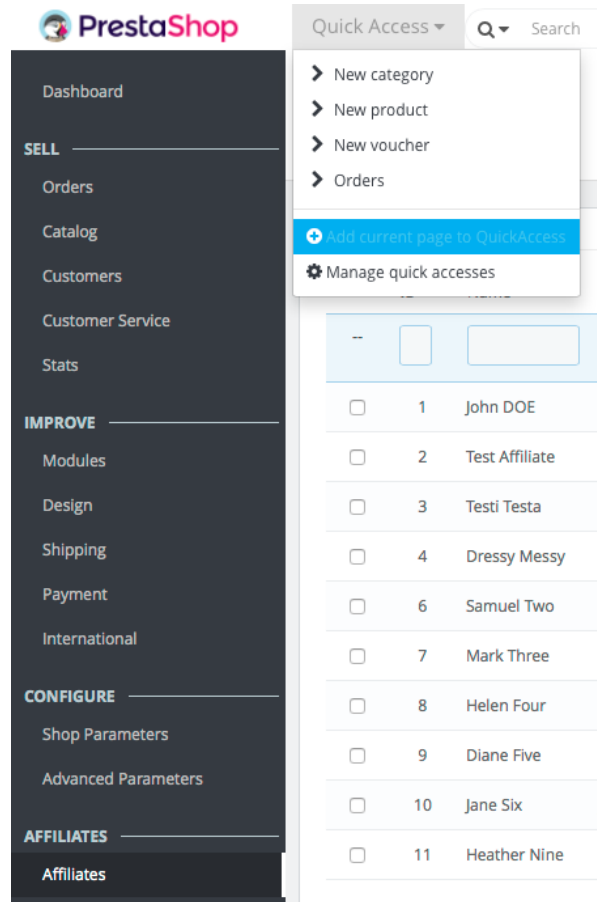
PrestaShop

Quick Access

Search

New category

New product

New voucher

Orders

Add current page to QuickAccess

Manage quick accesses

Dashboard

SELL

Orders

Catalog

Customers

Customer Service

Stats

IMPROVE

Modules

Design

Shipping

Payment

International

CONFIGURE

Shop Parameters

Advanced Parameters

AFFILIATES

Affiliates

| | ID | Name |
|---|---|---|
| -- | | |
| | 1 | John DOE |
| | 2 | Test Affiliate |
| | 3 | Testi Testa |
| | 4 | Dressy Messy |
| | 6 | Samuel Two |
| | 7 | Mark Three |
| | 8 | Helen Four |
| | 9 | Diane Five |
| | 10 | Jane Six |
| | 11 | Heather Nine |